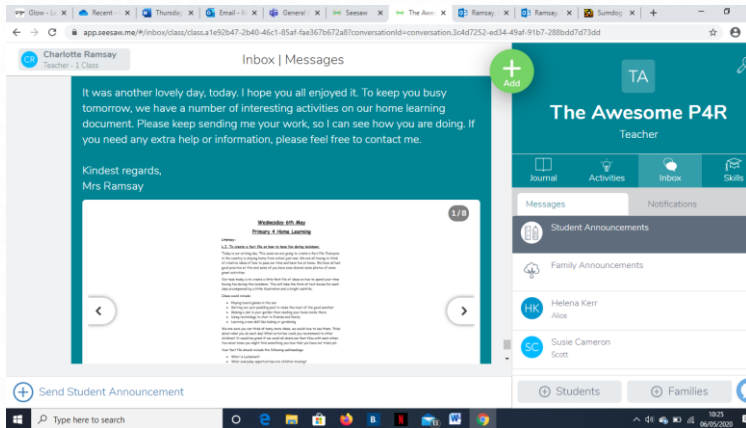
Glow - L | Recent | Thursd | Email - | General | Seesaw | The Aw | Ramsay | Ramsay | Sumdo | +

app.seesaw.me/#/inbox/class/class.a1e92b47-2b40-46c1-85af-fae367b672a8?conversationId=conversation.3c4d7252-ed34-49af-91b7-288bdd7d73dd

CR Charlotte Ramsay
Teacher - 1 Class

Inbox | Messages

Add

It was another lovely day, today. I hope you all enjoyed it. To keep you busy tomorrow, we have a number of interesting activities on our home learning document. Please keep sending me your work, so I can see how you are doing. If you need any extra help or information, please feel free to contact me.

Kindest regards,
Mrs Ramsay

1/8

Wednesday 6th May
Primary 4 Home Learning

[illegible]

TA

The Awesome P4R

Teacher

Journal | Activities | Inbox | Skills

Messages | Notifications

Student Announcements

Family Announcements

HK Helena Kerr
Alice

SC Susie Cameron
Scott

Send Student Announcement

Students | Families

Type here to search

10:25
06/05/2020